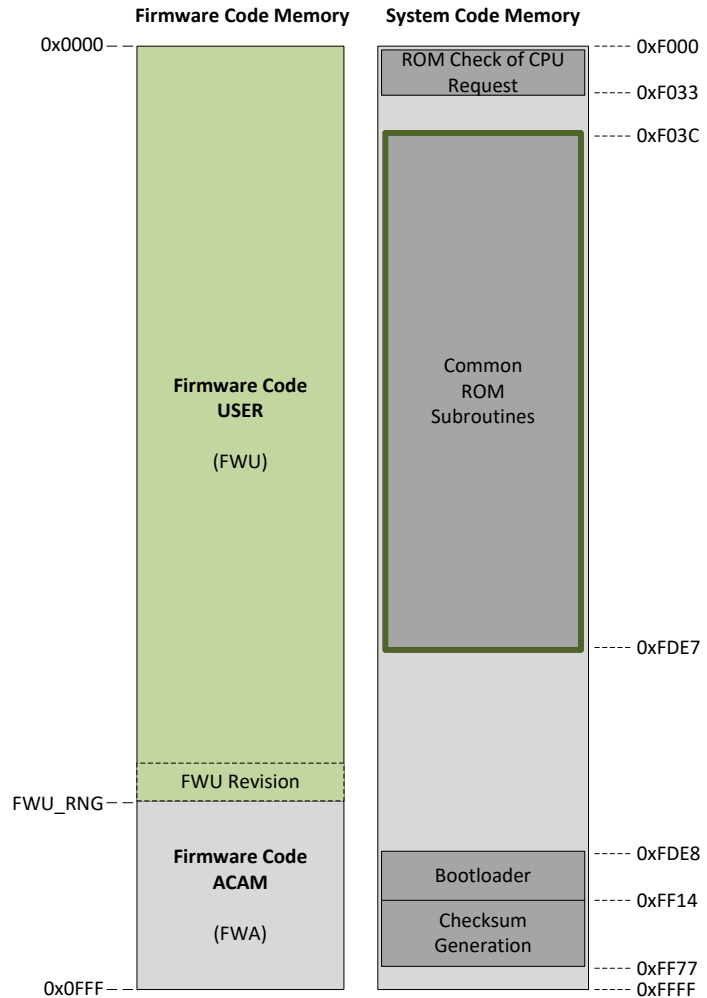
Firmware Code Memory

System Code Memory

0x0000

Firmware Code
USER

(FWU)

FWU Revision

FWU_RNG

Firmware Code
ACAM

(FWA)

0x0FFF

ROM Check of CPU Request

0xF000

0xF033

0xF03C

Common
ROM
Subroutines

0xFDE7

0xFDE8

Bootloader

0xFF14

Checksum Generation

0xFF77

0xFFFF